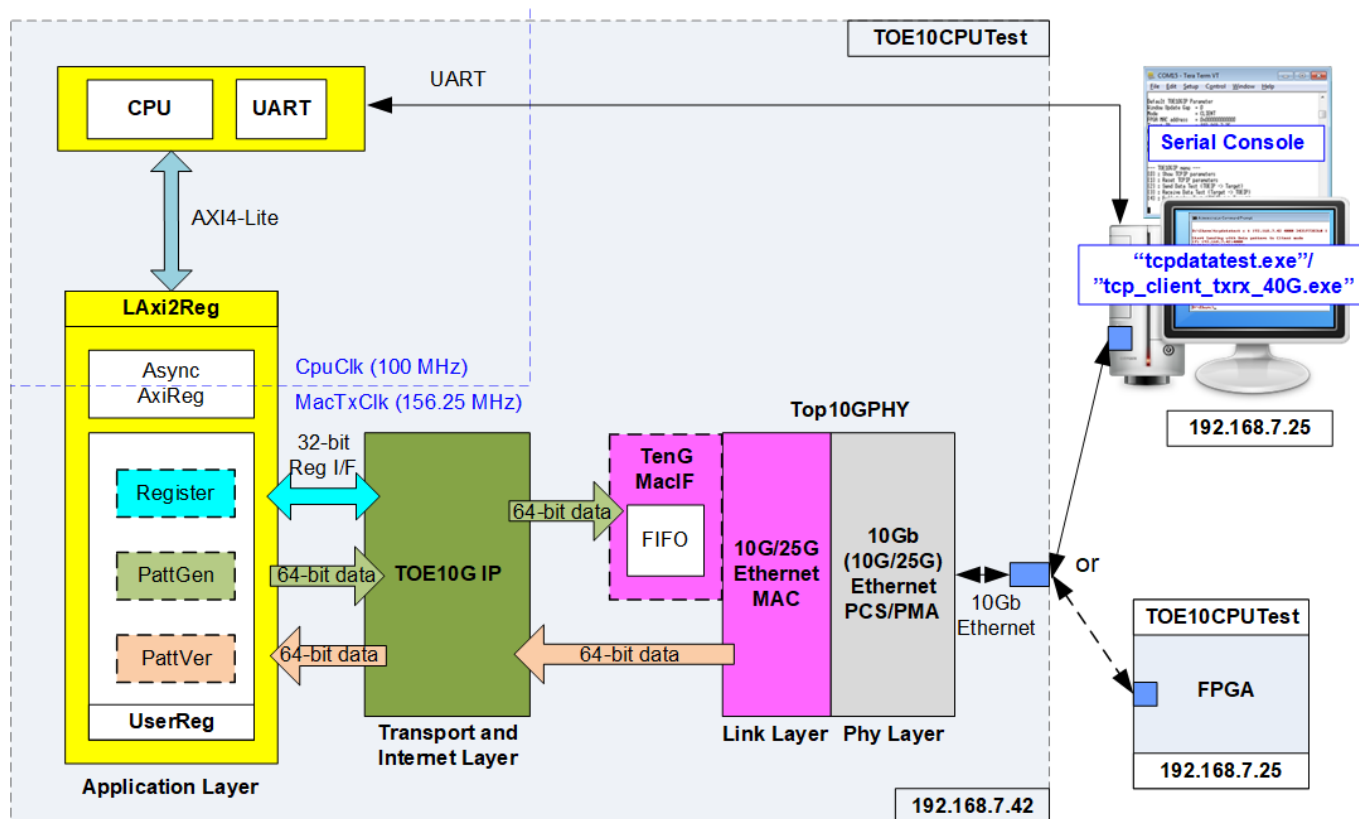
TOE10CPUTest

CPU

UART

UART

AXI4-Lite

LAxi2Reg

Async AxiReg

CpuClk (100 MHz)

MacTxClk (156.25 MHz)

Register

PattGen

PattVer

UserReg

32-bit Reg I/F

64-bit data

64-bit data

TOE10G IP

64-bit data

TenG MacIF

FIFO

Top10GPHY

10G/25G Ethernet MAC

10Gb (10G/25G) Ethernet PCS/PMA

64-bit data

10Gb Ethernet

Serial Console

"tcpdatatest.exe"/ "tcp_client_txrx_40G.exe"

192.168.7.25

or

TOE10CPUTest

FPGA

192.168.7.25

Application Layer

Transport and Internet Layer

Link Layer

Phy Layer

192.168.7.42